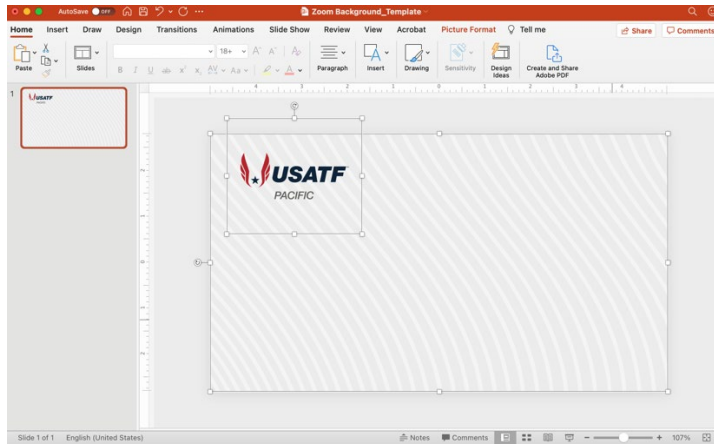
AutoSave OFF

Zoom Background_Template

Home Insert Draw Design Transitions Animations Slide Show Review View Acrobat Picture Format Tell me

Share Comments

Paste Slides 18+ Paragraph Insert Drawing Sensitivity Design Ideas Create and Share Adobe PDF

1

USATF
PACIFIC

Slide 1 of 1 English (United States) Notes Comments 107%